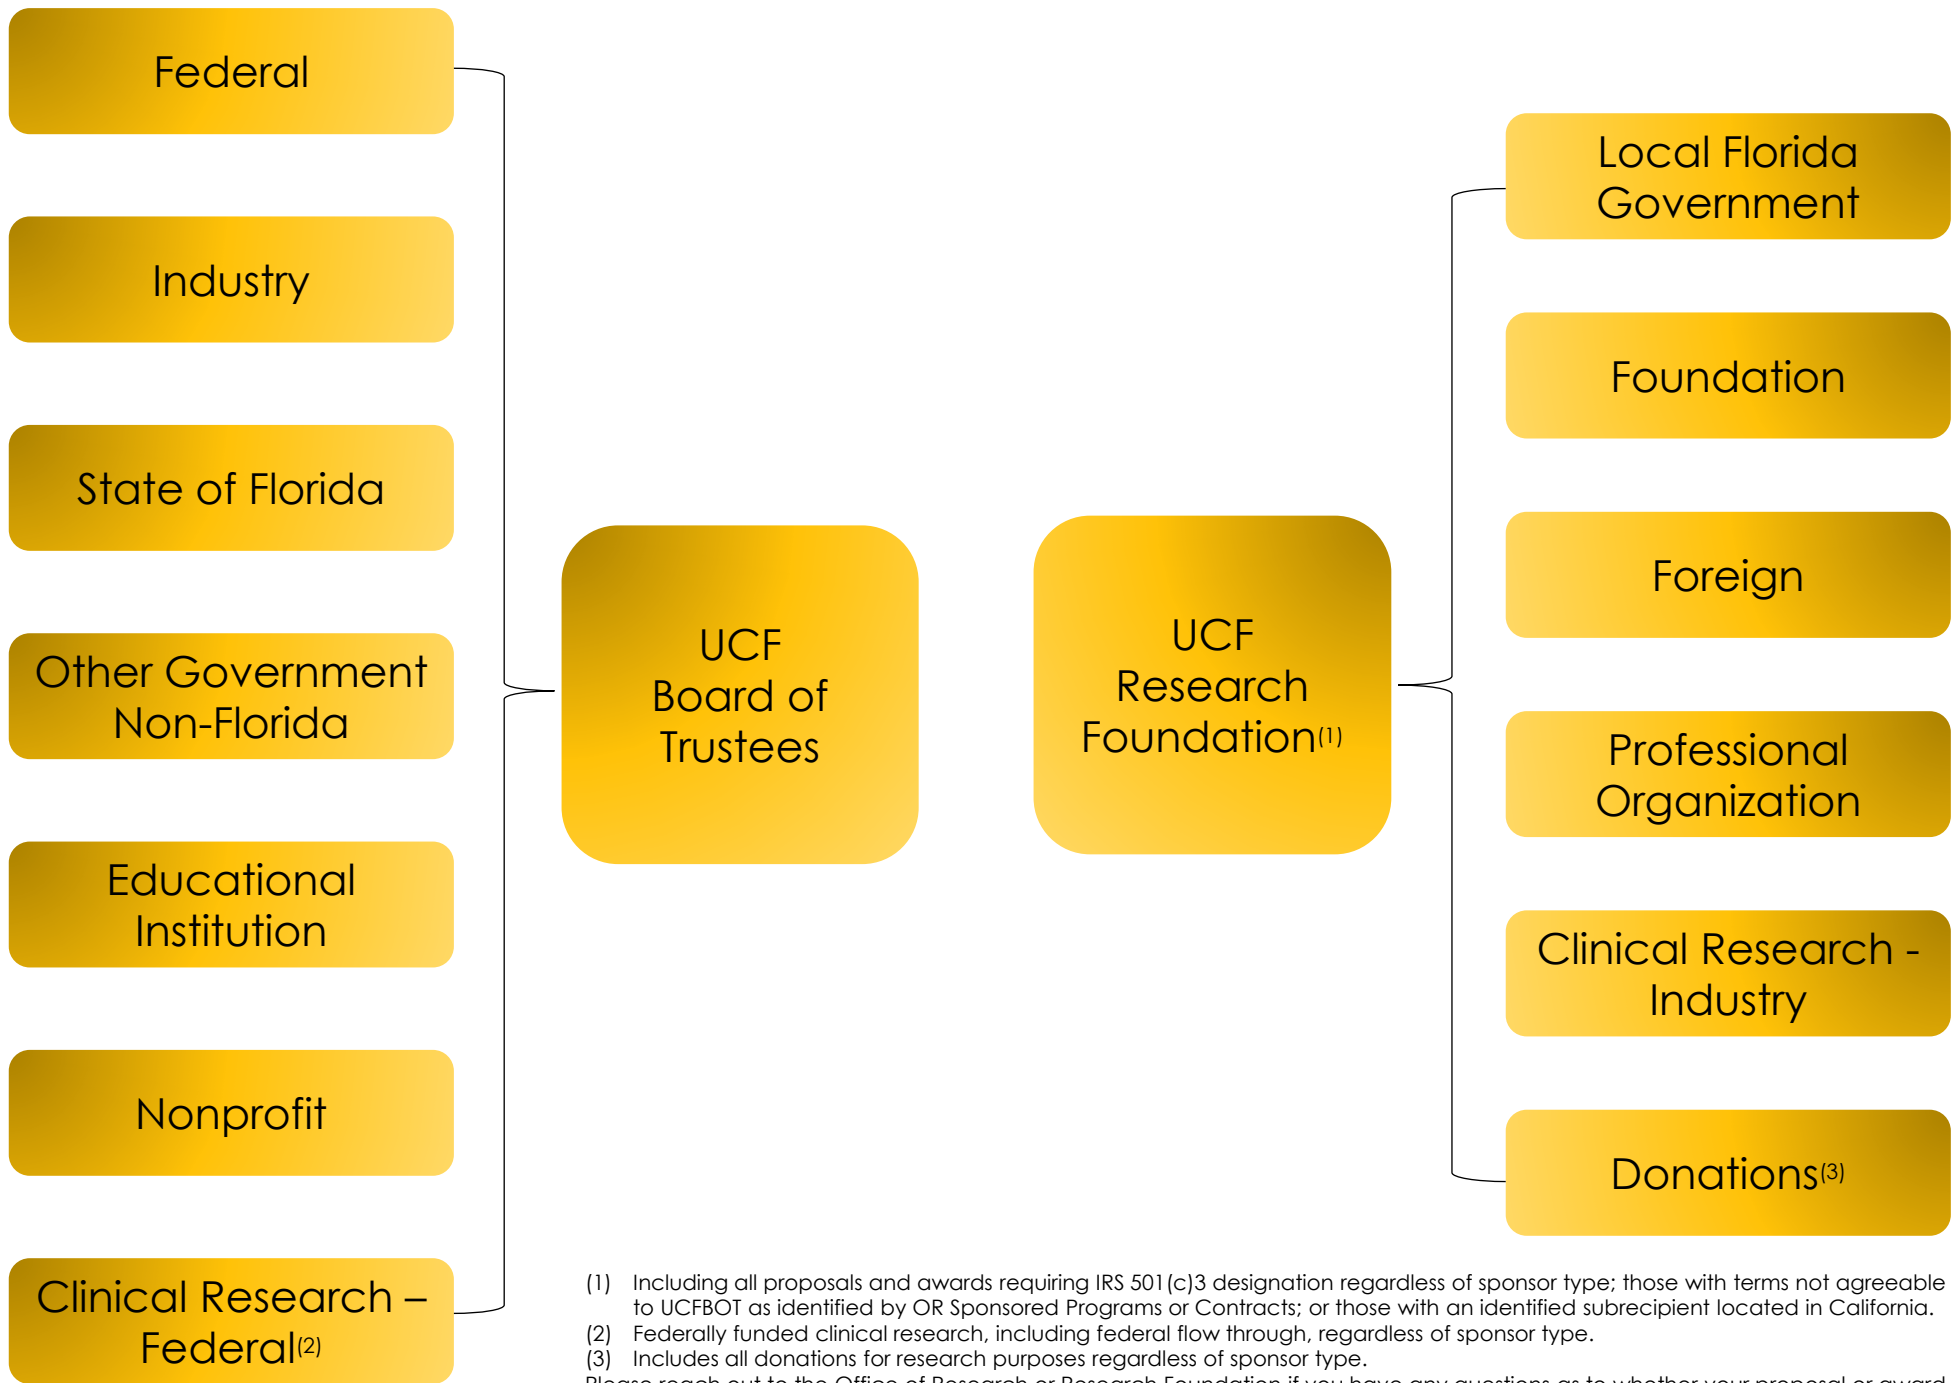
Federal

Industry

State of Florida

Other Government Non-Florida

Educational Institution

Nonprofit

Clinical Research – Federal(2)

UCF Board of Trustees

UCF Research Foundation(1)

Local Florida Government

Foundation

Foreign

Professional Organization

Clinical Research - Industry

Donations(3)

(1) Including all proposals and awards requiring IRS 501(c)3 designation regardless of sponsor type; those with terms not agreeable to UCFBOT as identified by OR Sponsored Programs or Contracts; or those with an identified subrecipient located in California.
(2) Federally funded clinical research, including federal flow through, regardless of sponsor type.
(3) Includes all donations for research purposes regardless of sponsor type.
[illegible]